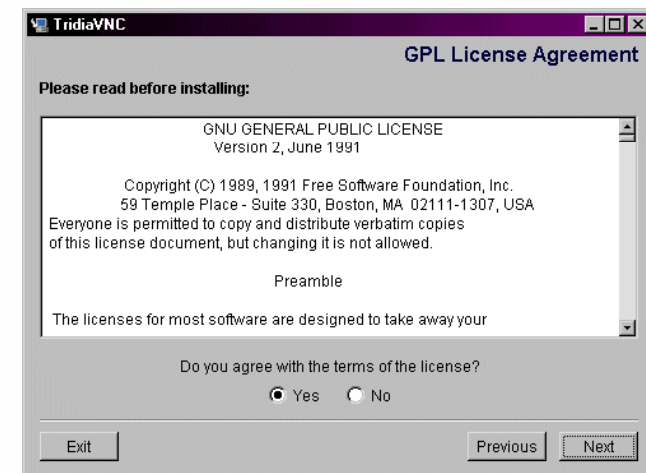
TridiaVNC

GPL License Agreement

Please read before installing:

GNU GENERAL PUBLIC LICENSE
Version 2, June 1991

Copyright (C) 1989, 1991 Free Software Foundation, Inc.
59 Temple Place - Suite 330, Boston, MA 02111-1307, USA
Everyone is permitted to copy and distribute verbatim copies of this license document, but changing it is not allowed.

Preamble

The licenses for most software are designed to take away your

Do you agree with the terms of the license?

Yes No

Exit

Previous Next